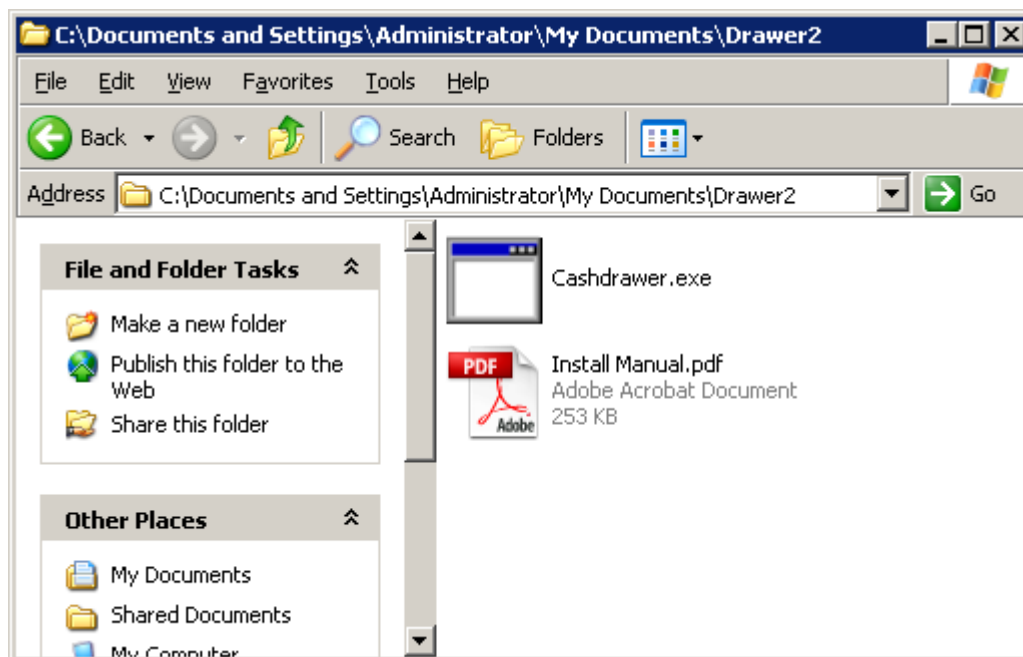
C:\Documents and Settings\Administrator\My Documents\Drawer2

File Edit View Favorites Tools Help

Back Search Folders

Address C:\Documents and Settings\Administrator\My Documents\Drawer2 Go

File and Folder Tasks

Make a new folder
Publish this folder to the Web
Share this folder

Other Places

My Documents
Shared Documents
My Computer

Cashdrawer.exe

PDF
Adobe
Install Manual.pdf
Adobe Acrobat Document
253 KB